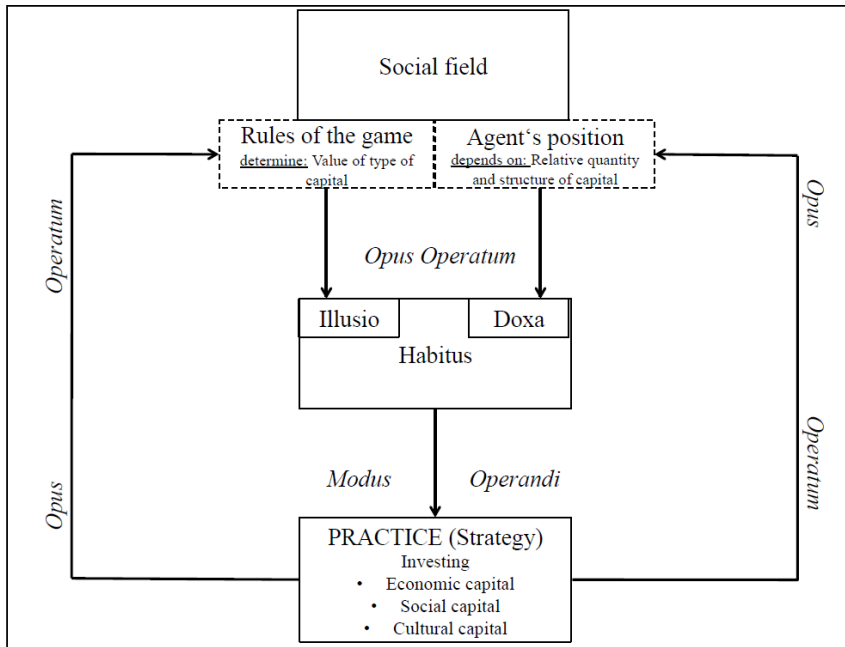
Social field

Rules of the game
determine: Value of type of capital

Agent‘s position
depends on: Relative quantity and structure of capital

Operatum

Opus

Opus Operatum

Illusio

Doxa

Habitus

Modus

Operandi

Opus

Operatum

PRACTICE (Strategy)
Investing
• Economic capital
• Social capital
• Cultural capital